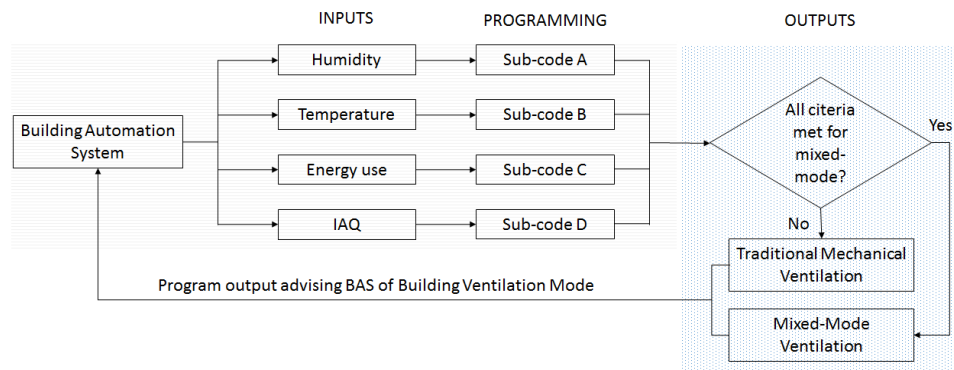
INPUTS

PROGRAMMING

OUTPUTS

Building Automation System

Humidity

Temperature

Energy use

IAQ

Sub-code A

Sub-code B

Sub-code C

Sub-code D

All citeria met for mixed-mode?

Yes

No

Traditional Mechanical Ventilation

Mixed-Mode Ventilation

Program output advising BAS of Building Ventilation Mode